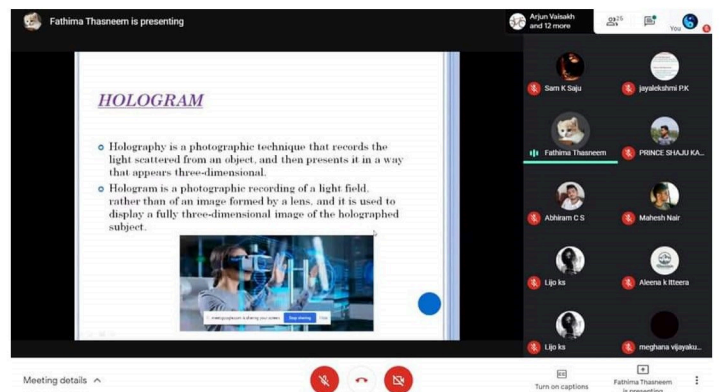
Fathima Thasneem is presenting

Arjun Vaisakh and 12 more

25

You

HOLOGRAM

Holography is a photographic technique that records the light scattered from an object, and then presents it in a way that appears three-dimensional.

Hologram is a photographic recording of a light field, rather than of an image formed by a lens, and it is used to display a fully three-dimensional image of the holographed subject.

meet.google.com is sharing your screen. Stop sharing Hide

Sam K Saju

jayalekshmi P.K

Fathima Thasneem

PRINCE SHAJU KA...

Abhiram C S

Mahesh Nair

Lijo ks

Aleena k Itteera

Lijo ks

meghana vijayaku...

Meeting details

Turn on captions

Fathima Thasneem is presenting